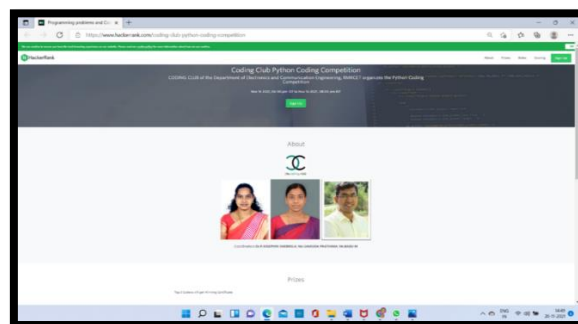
Programming problems and Ch ×

https://www.hackerrank.com/coding-club-python-coding-competition

HackerRank

Coding Club Python Coding Competition

CODING CLUB of the Department of Electronics and Communication Engineering, RMKCET organizes the Python Coding Competition

Sign Up

About

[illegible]

Prizes